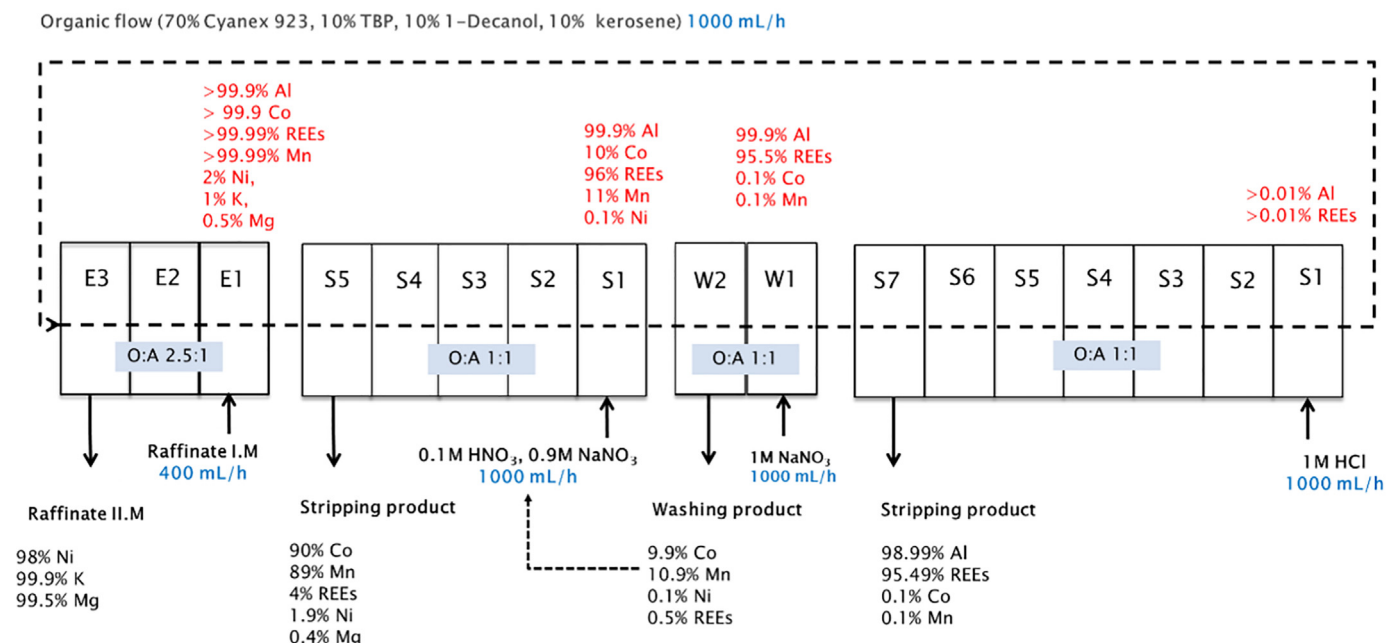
Organic flow (70% Cyanex 923, 10% TBP, 10% 1-Decanol, 10% kerosene) 1000 mL/h

>99.9% Al
> 99.9 Co
>99.99% REEs
>99.99% Mn
2% Ni,
1% K,
0.5% Mg

99.9% Al
10% Co
96% REEs
11% Mn
0.1% Ni

99.9% Al
95.5% REEs
0.1% Co
0.1% Mn

>0.01% Al
>0.01% REEs

| E3 | E2 | E1 |
|---|---|---|
| O:A 2.5:1 | | |

| S5 | S4 | S3 | S2 | S1 |
|---|---|---|---|---|
| O:A 1:1 | | | | |

| W2 | W1 |
|---|---|
| O:A 1:1 | |

| S7 | S6 | S5 | S4 | S3 | S2 | S1 |
|---|---|---|---|---|---|---|
| O:A 1:1 | | | | | | |

Raffinate I.M
400 mL/h

0.1 M $HNO_3$, 0.9M $NaNO_3$
1000 mL/h

1M $NaNO_3$
1000 mL/h

1M HCl
1000 mL/h

Raffinate II.M

98% Ni
99.9% K
99.5% Mg

Stripping product

90% Co
89% Mn
4% REEs
1.9% Ni
0.4% Mg

Washing product

9.9% Co
10.9% Mn
0.1% Ni
0.5% REEs

Stripping product

98.99% Al
95.49% REEs
0.1% Co
0.1% Mn